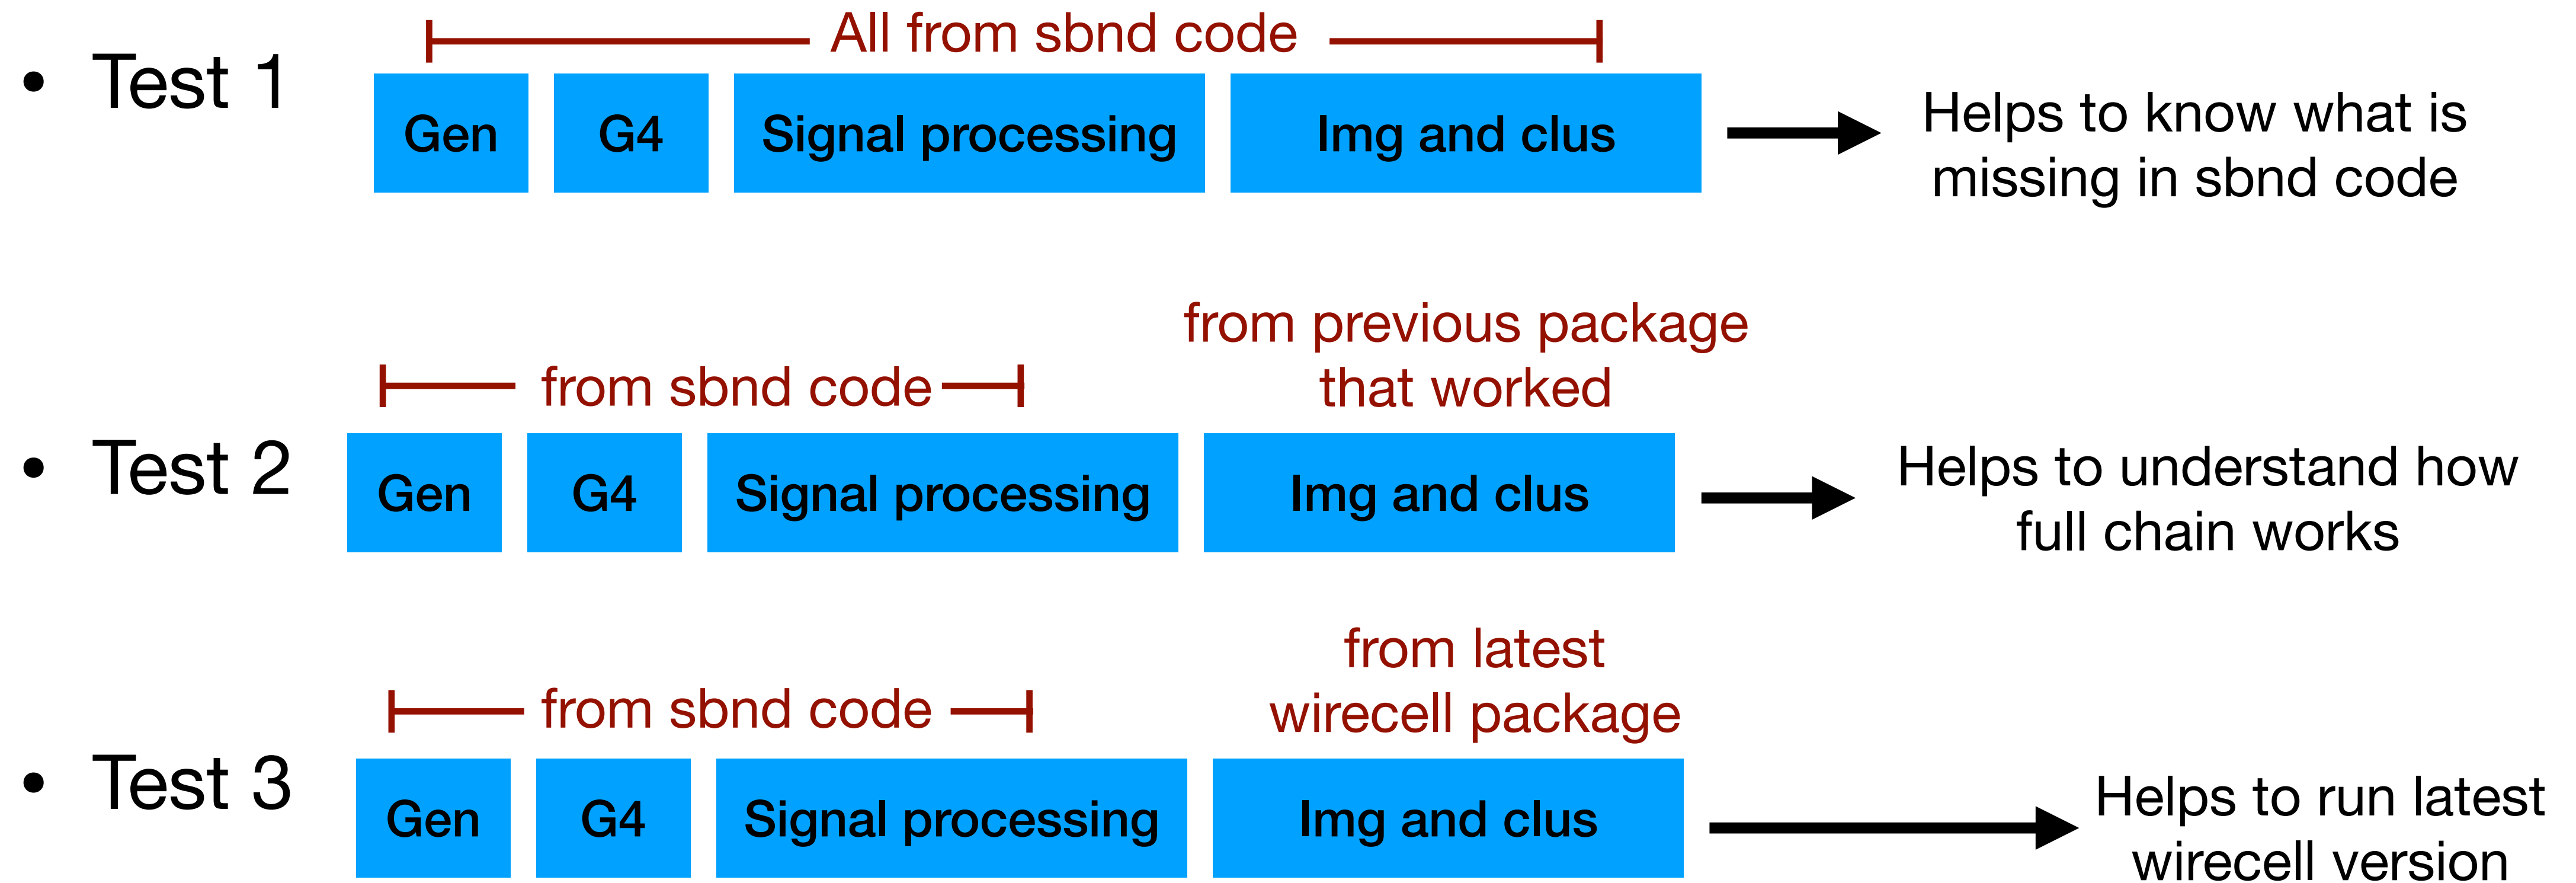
• Test 1

All from sbnd code

Gen | G4 | Signal processing | Img and clus

Helps to know what is missing in sbnd code

from previous package that worked

• Test 2

from sbnd code

Gen | G4 | Signal processing | Img and clus

Helps to understand how full chain works

from latest wirecell package

• Test 3

from sbnd code

Gen | G4 | Signal processing | Img and clus

Helps to run latest wirecell version